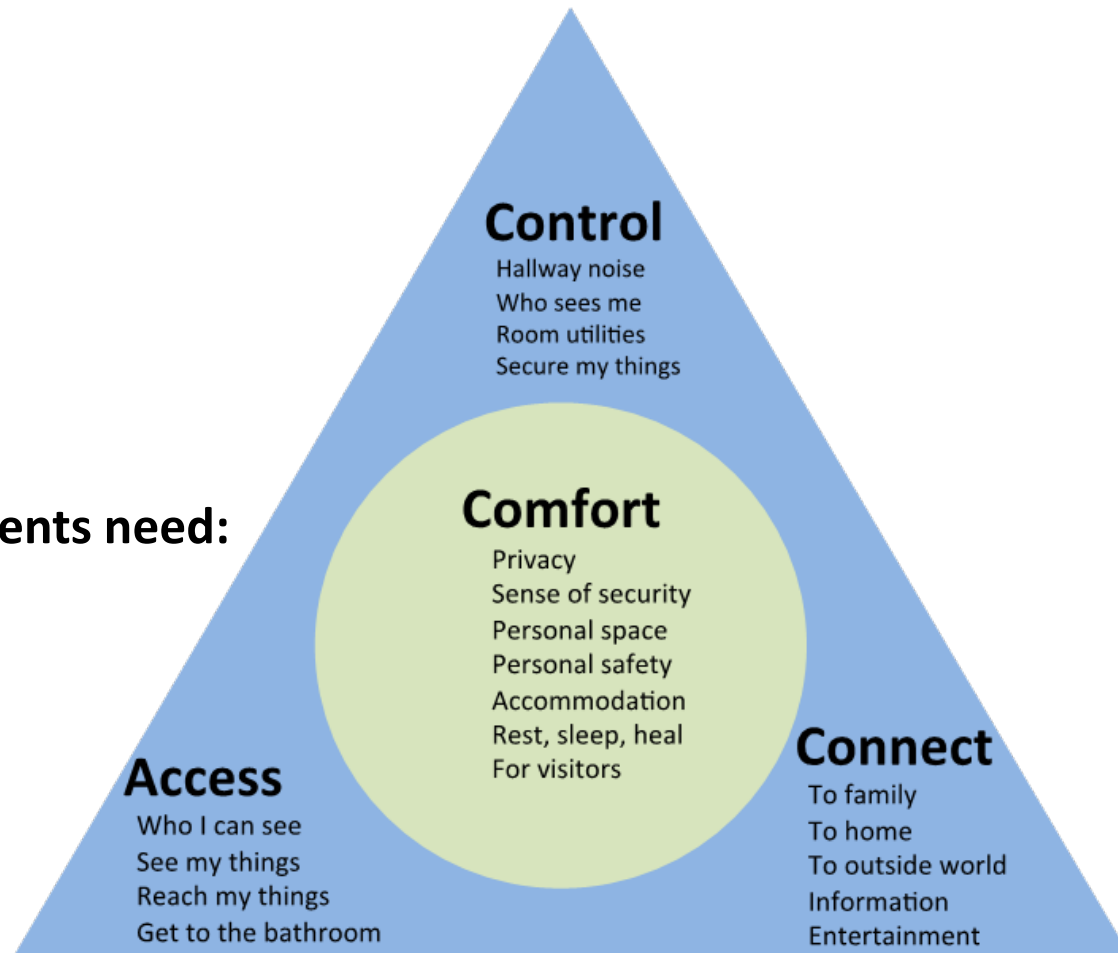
ents need:

Control
Hallway noise
Who sees me
Room utilities
Secure my things

Comfort
Privacy
Sense of security
Personal space
Personal safety
Accommodation
Rest, sleep, heal
For visitors

Access
Who I can see
See my things
Reach my things
Get to the bathroom

Connect
To family
To home
To outside world
Information
Entertainment